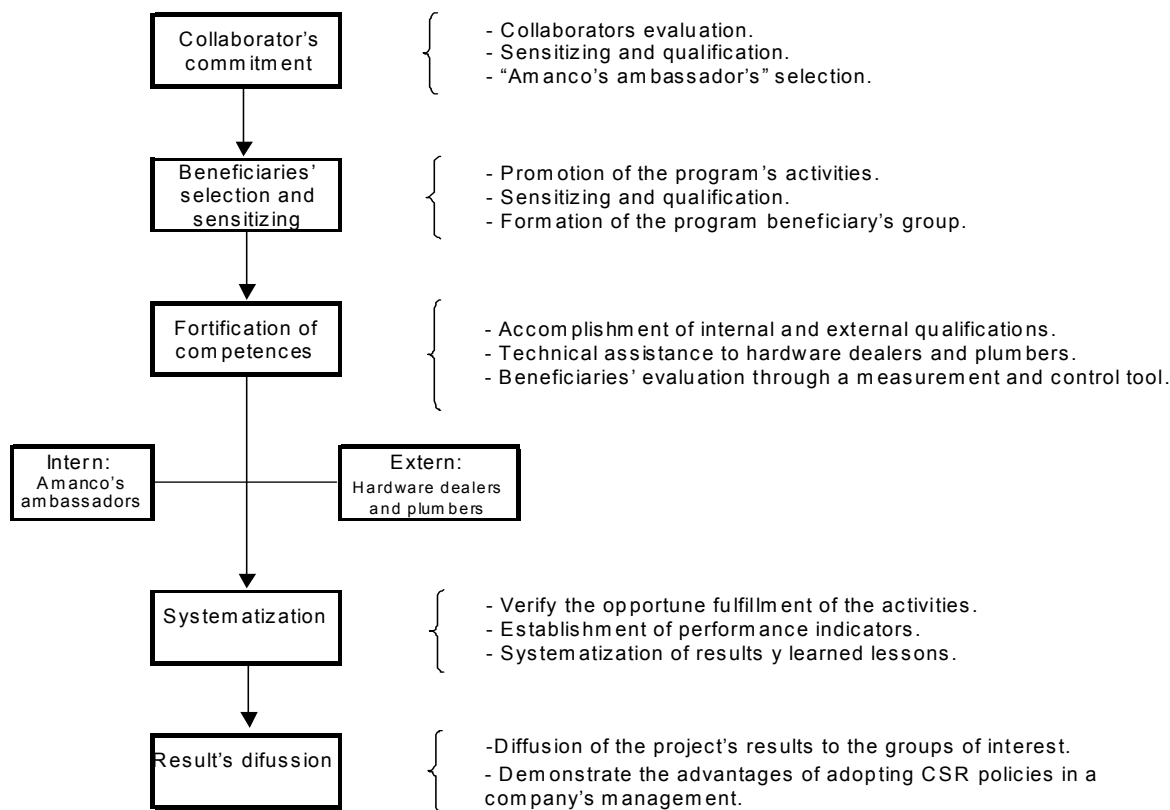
Collaborator's commitment

- Collaborators evaluation.
- Sensitizing and qualification.
- "Amanco's ambassador's" selection.

Beneficiaries' selection and sensitizing

- Promotion of the program's activities.
- Sensitizing and qualification.
- Formation of the program beneficiary's group.

Fortification of competences

- Accomplishment of internal and external qualifications.
- Technical assistance to hardware dealers and plumbers.
- Beneficiaries' evaluation through a measurement and control tool.

Intern: Amanco's ambassadors

Extern: Hardware dealers and plumbers

Systematization

- Verify the opportune fulfillment of the activities.
- Establishment of performance indicators.
- Systematization of results y learned lessons.

Result's difussion

-Diffusion of the project's results to the groups of interest.
- Demonstrate the advantages of adopting CSR policies in a company's management.